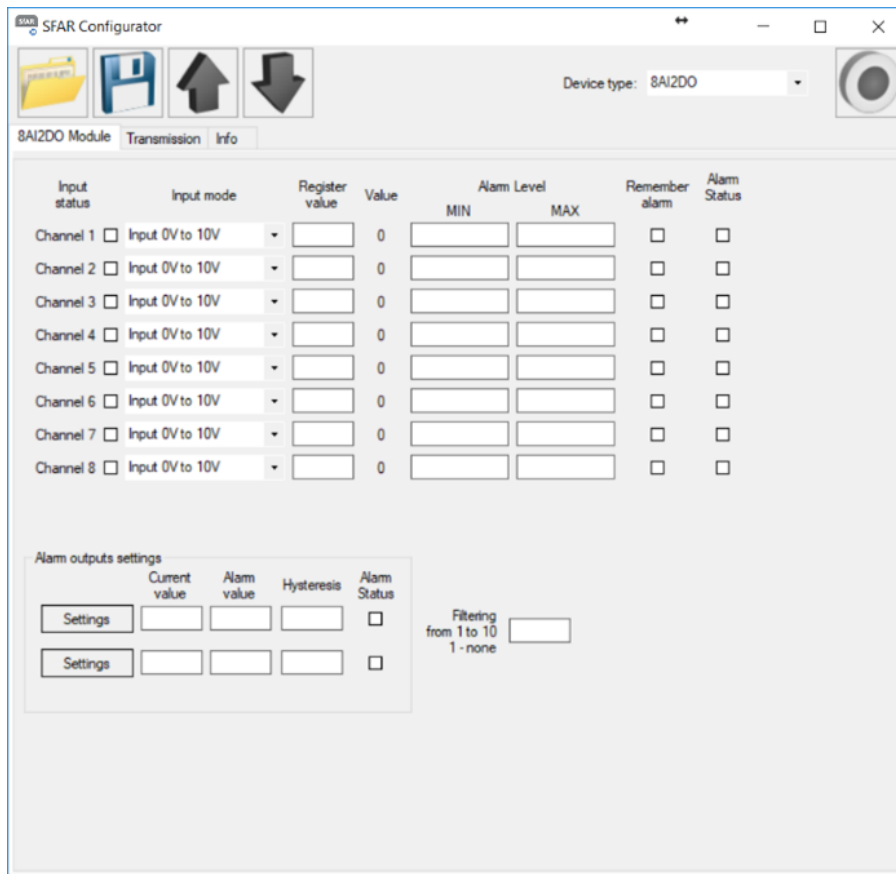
SFAR Configurator

Device type: 8AI2DO

8AI2DO Module | Transmission | Info

| Input status | Input mode | Register value | Value | Alarm Level MIN | Alarm Level MAX | Remember alarm | Alarm Status |
|---|---|---|---|---|---|---|---|
| Channel 1 | Input 0V to 10V | | 0 | | | | |
| Channel 2 | Input 0V to 10V | | 0 | | | | |
| Channel 3 | Input 0V to 10V | | 0 | | | | |
| Channel 4 | Input 0V to 10V | | 0 | | | | |
| Channel 5 | Input 0V to 10V | | 0 | | | | |
| Channel 6 | Input 0V to 10V | | 0 | | | | |
| Channel 7 | Input 0V to 10V | | 0 | | | | |
| Channel 8 | Input 0V to 10V | | 0 | | | | |

Alarm outputs settings

| | Current value | Alarm value | Hysteresis | Alarm Status |
|---|---|---|---|---|
| Settings | | | | |
| Settings | | | | |

Filtering from 1 to 10 1 - none